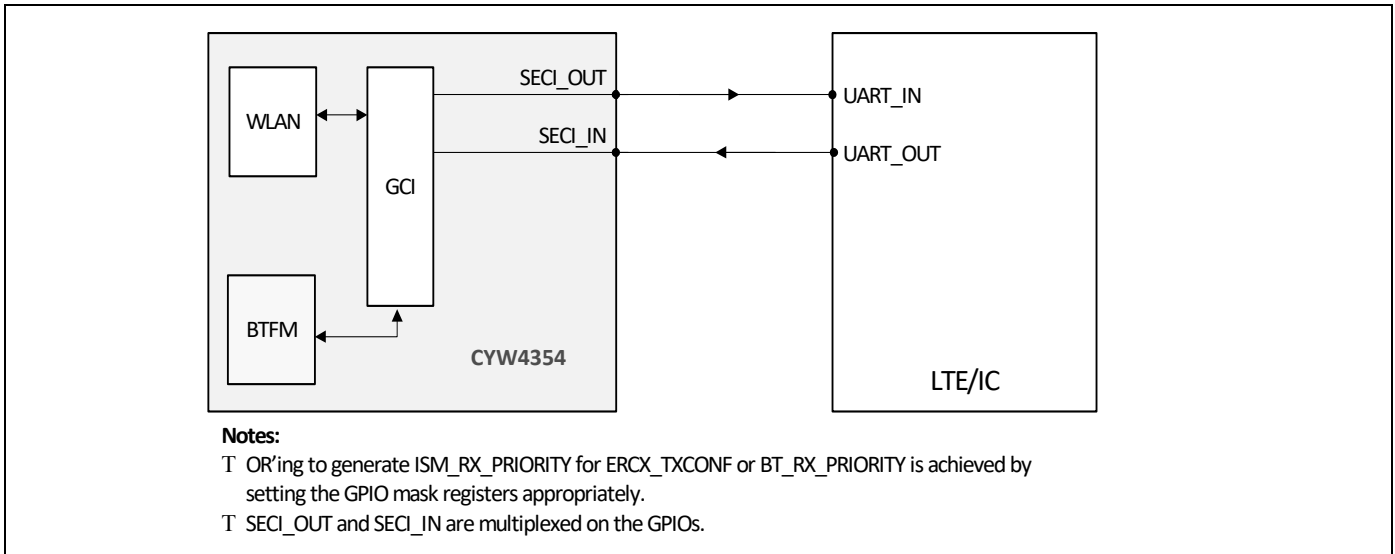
WLAN

GCI

BTFM

CYW4354

SECI_OUT

SECI_IN

UART_IN

UART_OUT

LTE/IC

**Notes:**

T OR’ing to generate ISM_RX_PRIORITY for ERCX_TXCONF or BT_RX_PRIORITY is achieved by setting the GPIO mask registers appropriately.

T SECI_OUT and SECI_IN are multiplexed on the GPIOs.